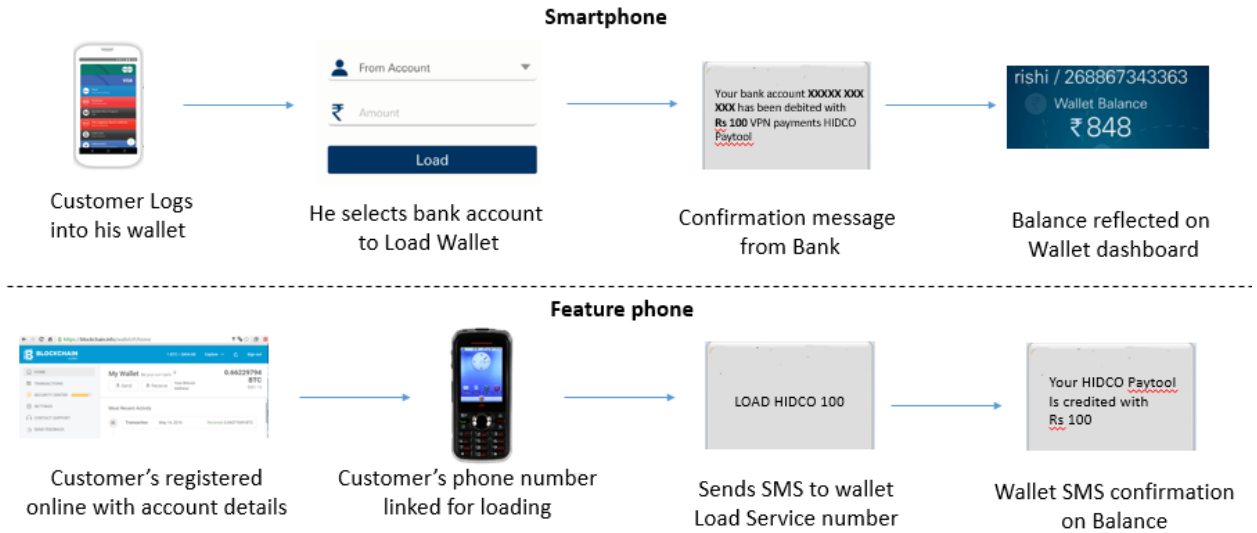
Smartphone

VISA

From Account

₹ Amount

Load

Your bank account **XXXXX XXX XXX** has been debited with **Rs 100** VPN payments HIDCO Paytool

rishi / 268867343363

Wallet Balance

₹ 848

Customer Logs into his wallet

He selects bank account to Load Wallet

Confirmation message from Bank

Balance reflected on Wallet dashboard

Feature phone

BLOCKCHAIN

My Wallet

0.66229794 BTC

Customer's registered online with account details

LOAD HIDCO 100

Your HIDCO Paytool Is credited with Rs 100

Customer's phone number linked for loading

Sends SMS to wallet Load Service number

Wallet SMS confirmation on Balance